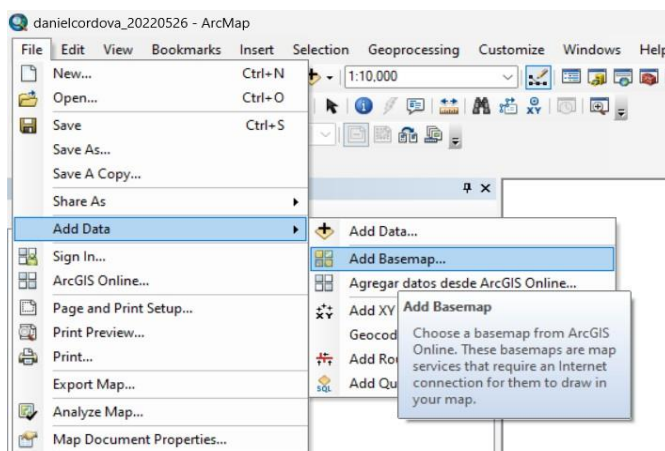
danielcordova_20220526 - ArcMap

File Edit View Bookmarks Insert Selection Geoprocessing Customize Windows Help

1:10,000

New... Ctrl+N
Open... Ctrl+O
Save Ctrl+S
Save As...
Save A Copy...
Share As
Add Data
Sign In...
ArcGIS Online...
Page and Print Setup...
Print Preview...
Print...
Export Map...
Analyze Map...
Map Document Properties...

Add Data...
Add Basemap...
Agregar datos desde ArcGIS Online...
Add XY
Geocod
Add Ro
Add Qu

Add Basemap

Choose a basemap from ArcGIS Online. These basemaps are map services that require an Internet connection for them to draw in your map.